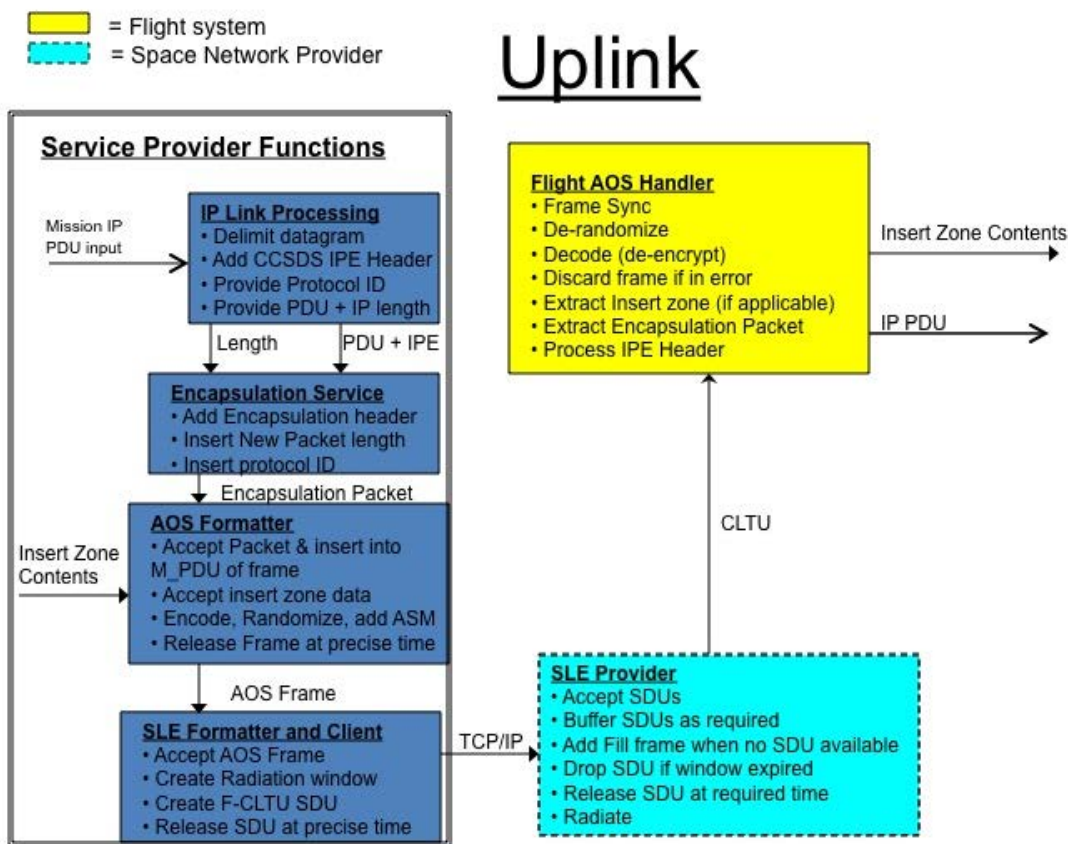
= Flight system
= Space Network Provider

Uplink

Service Provider Functions

Mission IP PDU input

IP Link Processing
• Delimit datagram
• Add CCSDS IPE Header
• Provide Protocol ID
• Provide PDU + IP length

Length

PDU + IPE

Encapsulation Service
• Add Encapsulation header
• Insert New Packet length
• Insert protocol ID

Encapsulation Packet

Insert Zone Contents

AOS Formatter
• Accept Packet & insert into M_PDU of frame
• Accept insert zone data
• Encode, Randomize, add ASM
• Release Frame at precise time

AOS Frame

SLE Formatter and Client
• Accept AOS Frame
• Create Radiation window
• Create F-CLTU SDU
• Release SDU at precise time

TCP/IP

SLE Provider
• Accept SDUs
• Buffer SDUs as required
• Add Fill frame when no SDU available
• Drop SDU if window expired
• Release SDU at required time
• Radiate

CLTU

Flight AOS Handler
• Frame Sync
• De-randomize
• Decode (de-encrypt)
• Discard frame if in error
• Extract Insert zone (if applicable)
• Extract Encapsulation Packet
• Process IPE Header

Insert Zone Contents

IP PDU